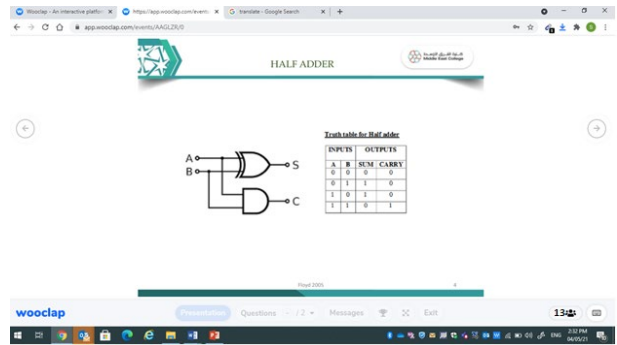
Wooclap - An interactive platfo ×
https://app.wooclap.com/events ×
translate - Google Search ×
+

app.wooclap.com/events/AAGLZR/0

HALF ADDER

Middle East College

Truth table for Half adder

| INPUTS | | OUTPUTS | |
|---|---|---|---|
| A | B | SUM | CARRY |
| 0 | 0 | 0 | 0 |
| 0 | 1 | 1 | 0 |
| 1 | 0 | 1 | 0 |
| 1 | 1 | 0 | 1 |

A
B
S
C

Floyd 2005

wooclap

Presentation
Questions
/ 2
Messages
Exit

13

ENG
2:32 PM
04/05/21